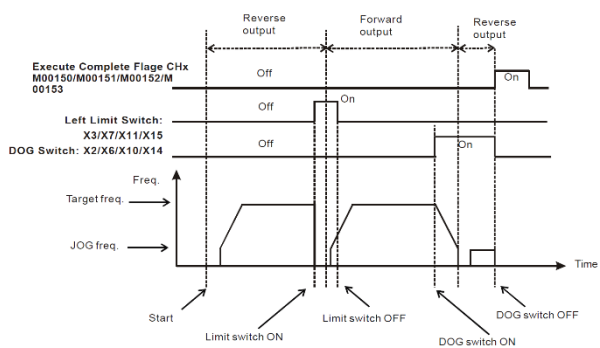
Reverse output

Forward output

Reverse output

Execute Complete Flage CHx M00150/M00151/M00152/M00153

Off

On

Left Limit Switch: X3/X7/X11/X15

Off

On

DOG Switch: X2/X6/X10/X14

Off

On

Freq.

Target freq.

JOG freq.

Time

Start

Limit switch ON

Limit switch OFF

DOG switch ON

DOG switch OFF